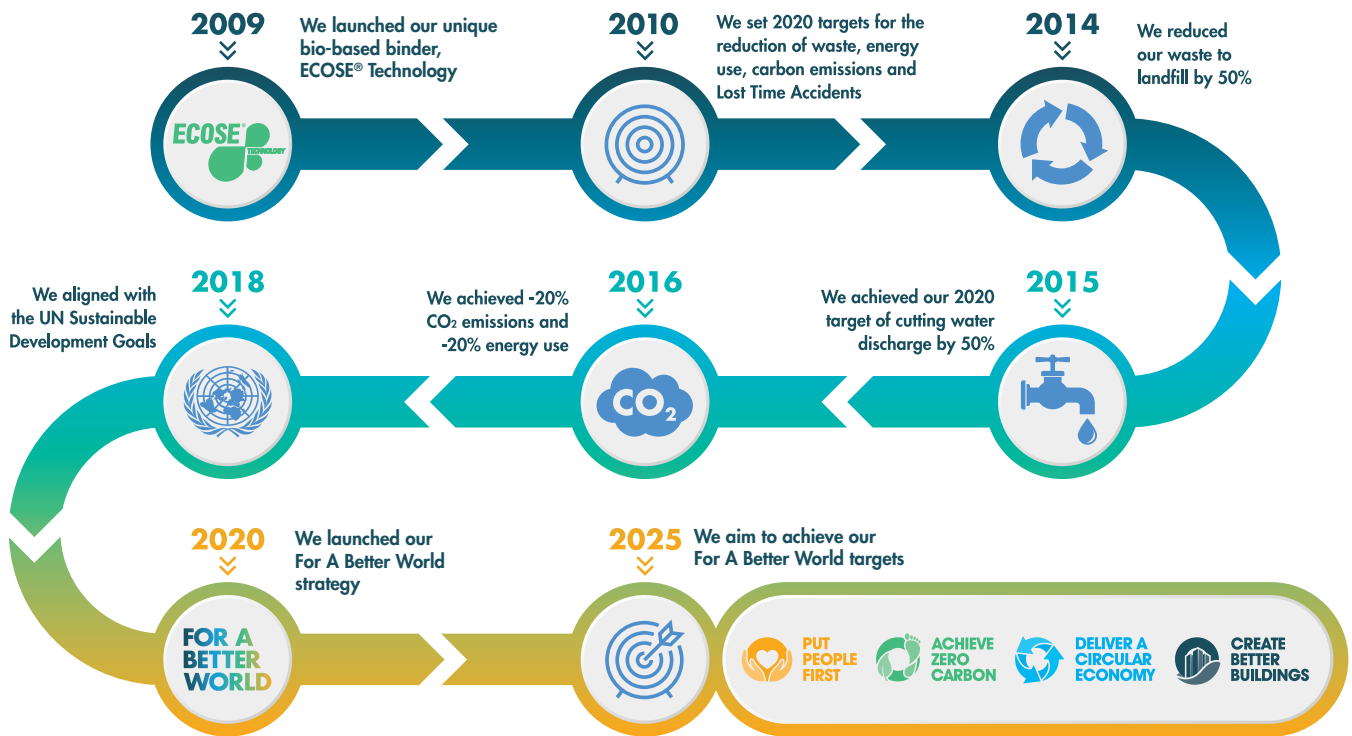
2009

We launched our unique bio-based binder, ECOSE® Technology

ECOSE® TECHNOLOGY

2010

We set 2020 targets for the reduction of waste, energy use, carbon emissions and Lost Time Accidents

2014

We reduced our waste to landfill by 50%

2018

We aligned with the UN Sustainable Development Goals

2016

We achieved -20% $CO_2$ emissions and -20% energy use

$CO_2$

2015

We achieved our 2020 target of cutting water discharge by 50%

2020

We launched our For A Better World strategy

FOR A BETTER WORLD

2025

We aim to achieve our For A Better World targets

PUT PEOPLE FIRST

ACHIEVE ZERO CARBON

DELIVER A CIRCULAR ECONOMY

CREATE BETTER BUILDINGS